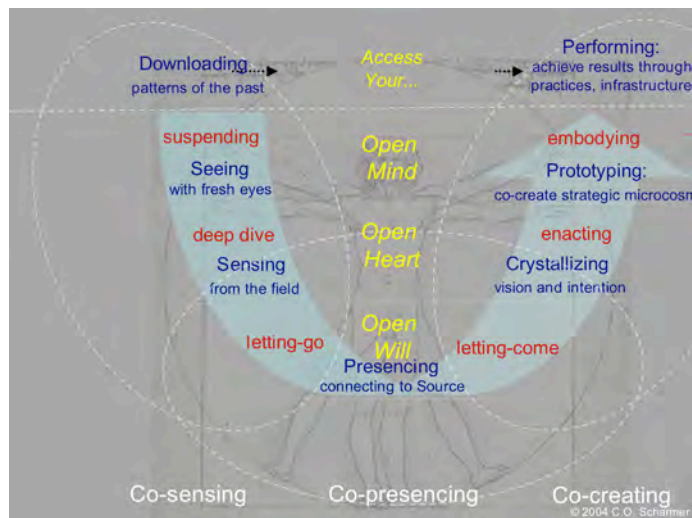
Downloading
patterns of the past

Access
Your...

Performing:
achieve results through
practices, infrastructure

suspending
Seeing
with fresh eyes

Open
Mind

embodying
Prototyping:
co-create strategic microcosm

deep dive
Sensing
from the field

Open
Heart

enacting
Crystallizing
vision and intention

letting-go

Open
Will

letting-come

Presencing
connecting to Source

Co-sensing
Co-presencing
Co-creating

© 2004 C.O. Scharmer